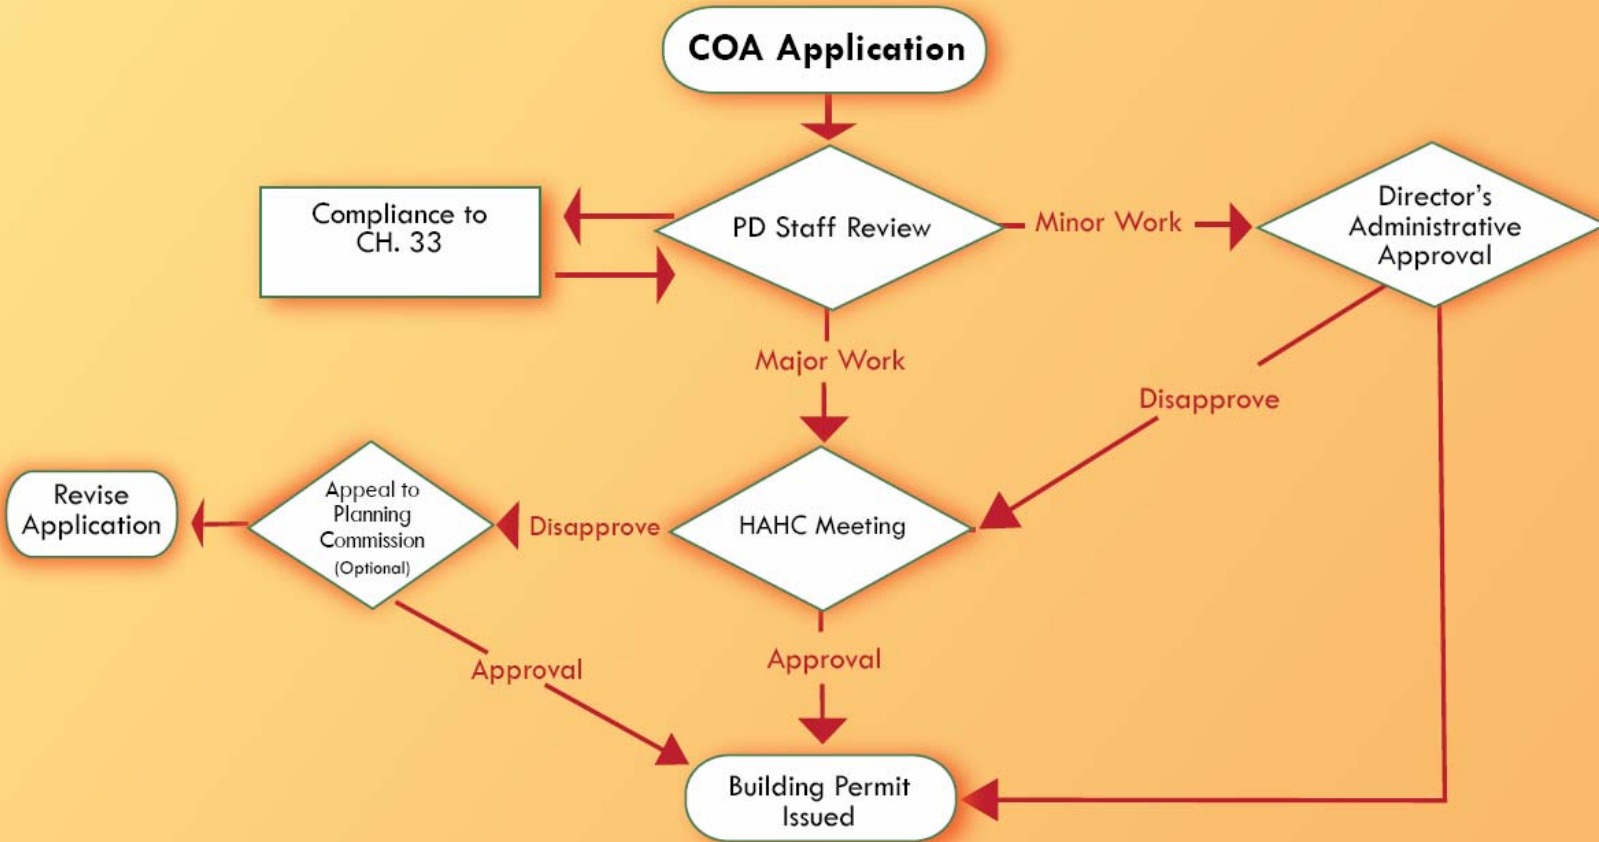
COA Application

Compliance to CH. 33

PD Staff Review

Minor Work

Director's Administrative Approval

Major Work

Disapprove

Revise Application

Appeal to Planning Commission (Optional)

Disapprove

HAHC Meeting

Approval

Approval

Building Permit Issued